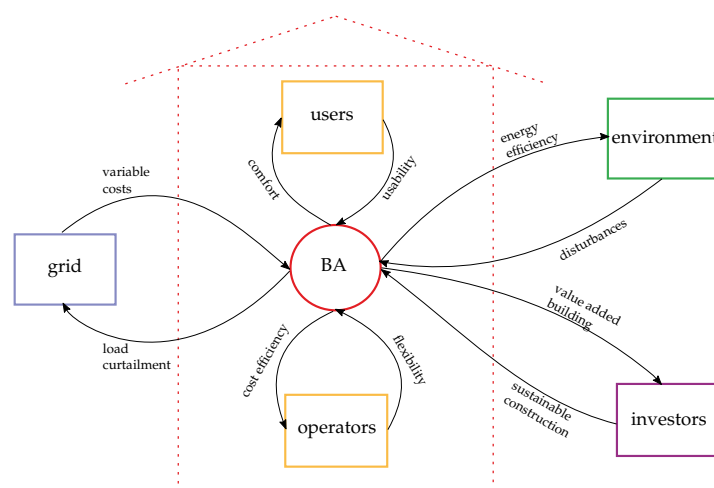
users

comfort

usability

energy efficiency

environment

variable costs

disturbances

grid

BA

value added building

load curtailment

cost efficiency

flexibility

sustainable construction

investors

operators